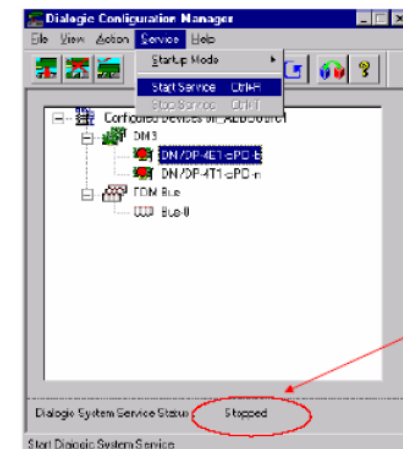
Dialogic Configuration Manager

File View Action Service Help

Startup Mode

Start Service Ctrl+R

Stop Service Ctrl+T

Configured Devices on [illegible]

DM3

DN/DP-4E1-cPCI-b

DN/DP-4T1-cPCI-n

TDM Bus

Bus-0

Dialogic System Service Status   Stopped

Start Dialogic System Service